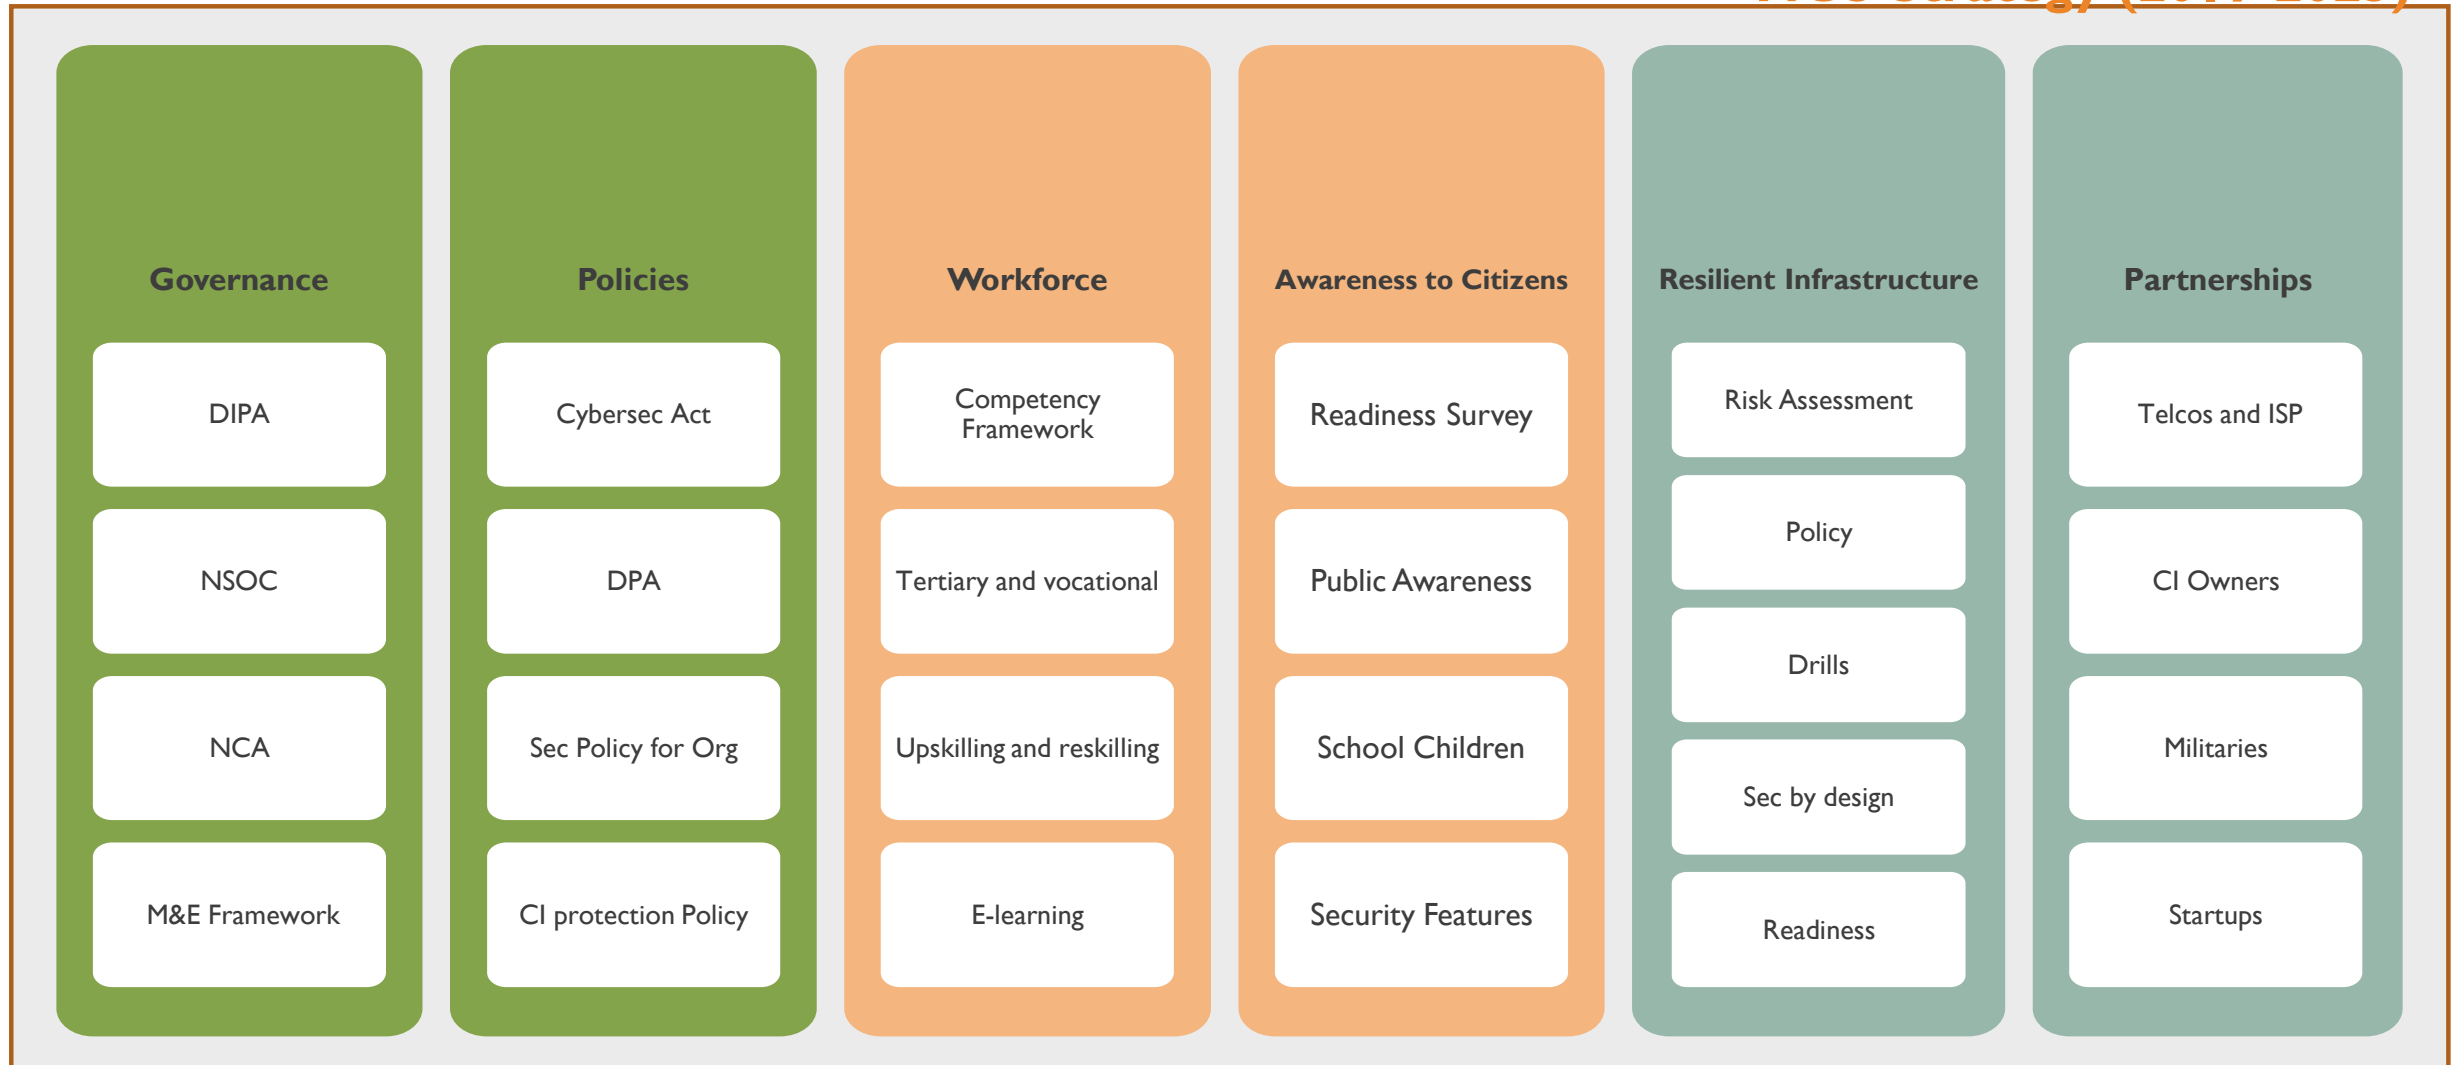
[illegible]

Governance

DIPA

NSOC

NCA

M&E Framework

Policies

Cybersec Act

DPA

Sec Policy for Org

CI protection Policy

Workforce

Competency Framework

Tertiary and vocational

Upskilling and reskilling

E-learning

Awareness to Citizens

Readiness Survey

Public Awareness

School Children

Security Features

Resilient Infrastructure

Risk Assessment

Policy

Drills

Sec by design

Readiness

Partnerships

Telcos and ISP

CI Owners

Militaries

Startups